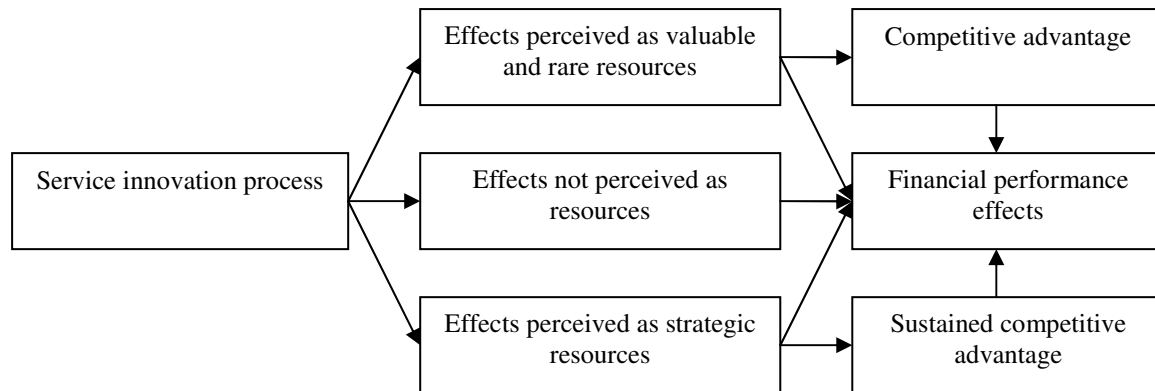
Service innovation process

Effects perceived as valuable and rare resources

Effects not perceived as resources

Effects perceived as strategic resources

Competitive advantage

Financial performance effects

Sustained competitive advantage